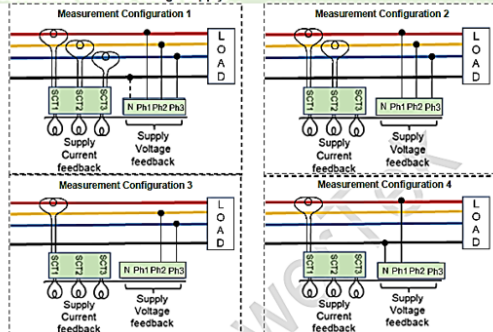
Measurement Configuration 1

LOAD

SCT1 SCT2 SCT3

N Ph1 Ph2 Ph3

Supply Current feedback

Supply Voltage feedback

Measurement Configuration 2

LOAD

SCT1 SCT2 SCT3

N Ph1 Ph2 Ph3

Supply Current feedback

Supply Voltage feedback

Measurement Configuration 3

LOAD

SCT1 SCT2 SCT3

N Ph1 Ph2 Ph3

Supply Current feedback

Supply Voltage feedback

Measurement Configuration 4

LOAD

SCT1 SCT2 SCT3

N Ph1 Ph2 Ph3

Supply Current feedback

Supply Voltage feedback